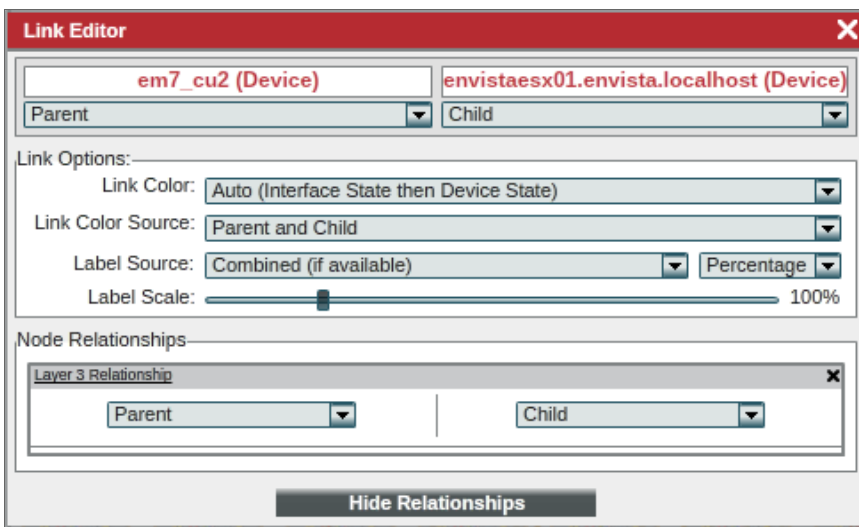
Link Editor

em7_cu2 (Device)
envistaesx01.envista.localhost (Device)
Parent
Child

Link Options:
Link Color: Auto (Interface State then Device State)
Link Color Source: Parent and Child
Label Source: Combined (if available)
Percentage
Label Scale: 100%

Node Relationships
Layer 3 Relationship
Parent
Child

Hide Relationships